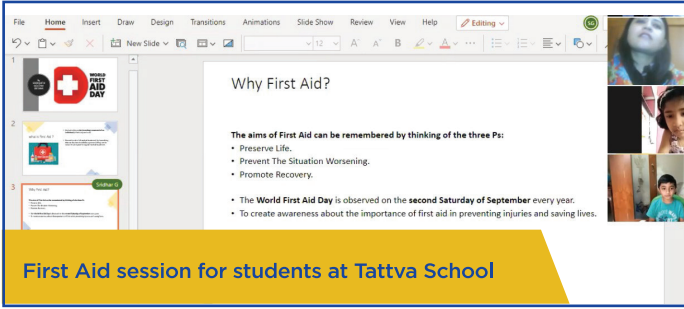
File Home Insert Draw Design Transitions Animations Slide Show Review View Help Editing

New Slide

12

SG

1

WORLD FIRST AID DAY

2

What is First Aid?

3

Why First Aid?

Sridhar G

Why First Aid?

The aims of First Aid can be remembered by thinking of the three Ps:

• Preserve Life.
• Prevent The Situation Worsening.
• Promote Recovery.

• The World First Aid Day is observed on the second Saturday of September every year.
• To create awareness about the importance of first aid in preventing injuries and saving lives.

First Aid session for students at Tattva School